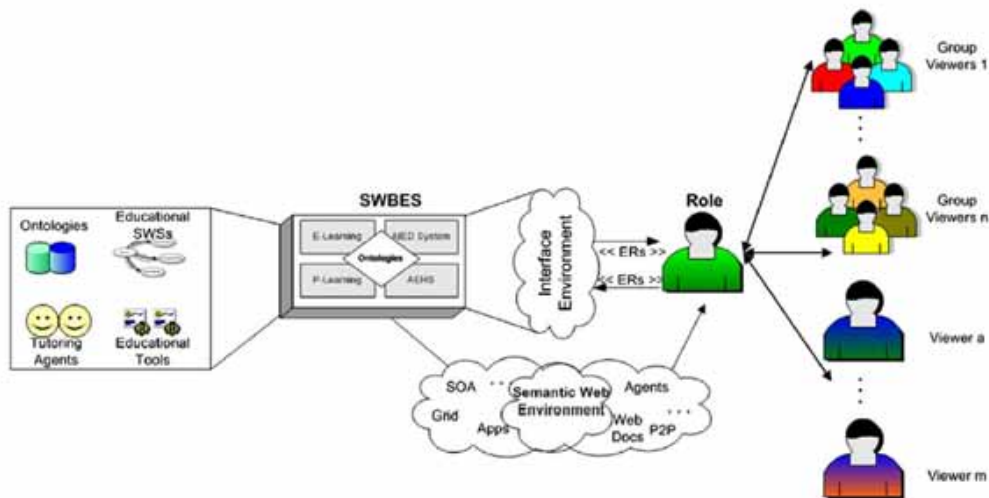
Ontologies

Educational SWSs

Tutoring Agents

Educational Tools

SWBES

E-Learning

AIED System

Ontologies

P-Learning

AEHS

Interface Environment

<< ERs >>

<< ERs >>

Role

SOA

Grid

Apps

Semantic Web Environment

Agents

Web Docs

P2P

Group Viewers 1

Group Viewers n

Viewer a

Viewer m